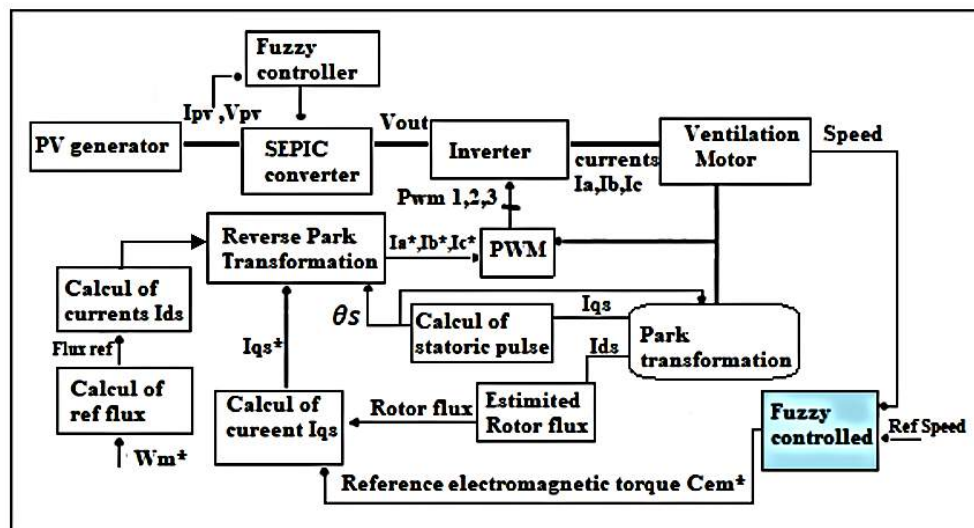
Fuzzy controller

Ipv ,Vpv

PV generator

SEPIC converter

Vout

Inverter

currents Ia,Ib,Ic

Ventilation Motor

Speed

Pwm 1,2,3

Reverse Park Transformation

Ia*,Ib*,Ic*

PWM

Calcul of currents Ids

Flux ref

Calcul of ref flux

Wm*

$\theta s$

Iqs

Calcul of statoric pulse

Park transformation

Ids

Iqs*

Calcul of cureent Iqs

Rotor flux

Estimited Rotor flux

Fuzzy controlled

Ref Speed

Reference electromagnetic torque Cem*